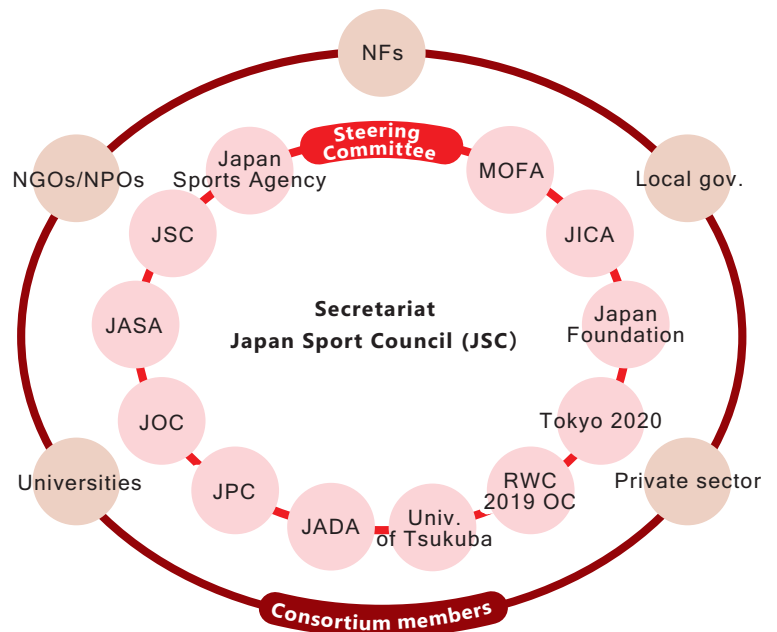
NFs

NGOs/NPOs

Local gov.

Steering Committee

Japan Sports Agency

MOFA

JSC

JICA

JASA

Secretariat
Japan Sport Council (JSC)

Japan Foundation

JOC

Tokyo 2020

Universities

Private sector

JPC

RWC 2019 OC

JADA

Univ. of Tsukuba

Consortium members